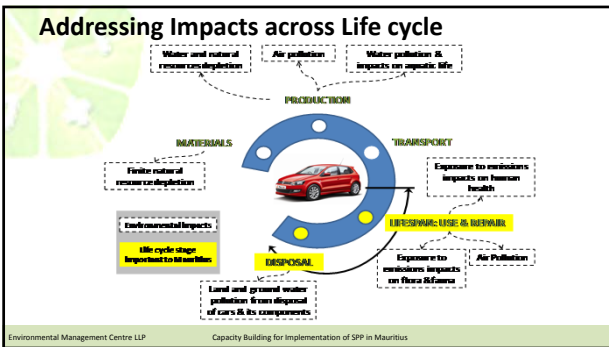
Addressing Impacts across Life cycle

Water and natural resources depletion

Air pollution

Water pollution & impacts on aquatic life

PRODUCTION

MATERIALS

TRANSPORT

Finite natural resource depletion

Exposure to emissions impacts on human health

Environmental impacts

Life cycle stage important to Mauritius

LIFESPAN: USE & REPAIR

DISPOSAL

Exposure to emissions impacts on flora & fauna

Air Pollution

Land and ground water pollution from disposal of cars & its components

Environmental Management Centre LLP

Capacity Building for Implementation of SPP in Mauritius